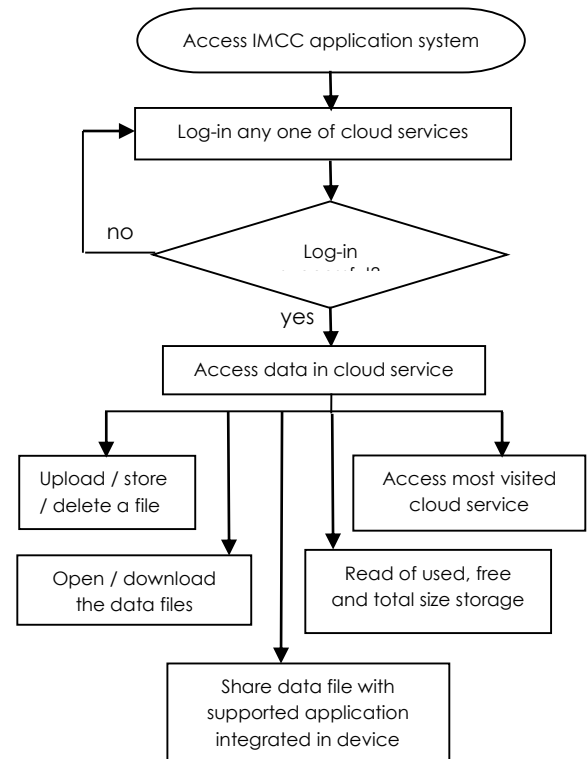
Access IMCC application system

Log-in any one of cloud services

no

Log-in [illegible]

yes

Access data in cloud service

Upload / store / delete a file

Access most visited cloud service

Open / download the data files

Read of used, free and total size storage

Share data file with supported application integrated in device